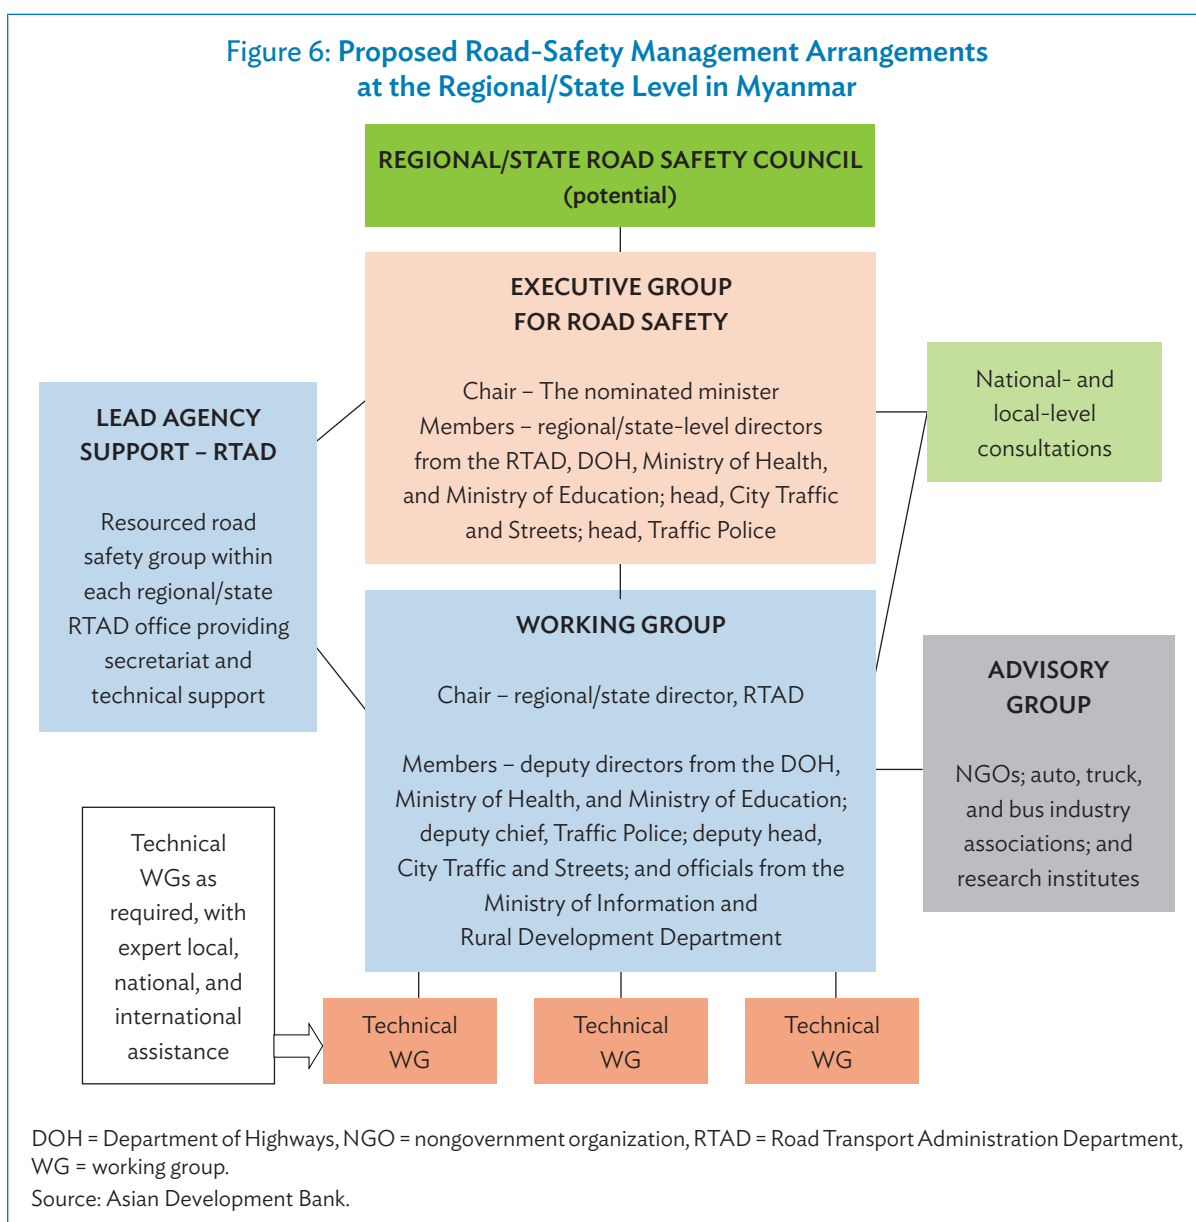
Figure 6: Proposed Road-Safety Management Arrangements at the Regional/State Level in Myanmar

REGIONAL/STATE ROAD SAFETY COUNCIL (potential)

EXECUTIVE GROUP FOR ROAD SAFETY

Chair – The nominated minister
Members – regional/state-level directors from the RTAD, DOH, Ministry of Health, and Ministry of Education; head, City Traffic and Streets; head, Traffic Police

LEAD AGENCY SUPPORT – RTAD

Resourced road safety group within each regional/state RTAD office providing secretariat and technical support

National- and local-level consultations

WORKING GROUP

Chair – regional/state director, RTAD

Members – deputy directors from the DOH, Ministry of Health, and Ministry of Education; deputy chief, Traffic Police; deputy head, City Traffic and Streets; and officials from the Ministry of Information and Rural Development Department

ADVISORY GROUP

NGOs; auto, truck, and bus industry associations; and research institutes

Technical WGs as required, with expert local, national, and international assistance

Technical WG

Technical WG

Technical WG

DOH = Department of Highways, NGO = nongovernment organization, RTAD = Road Transport Administration Department, WG = working group.
Source: Asian Development Bank.